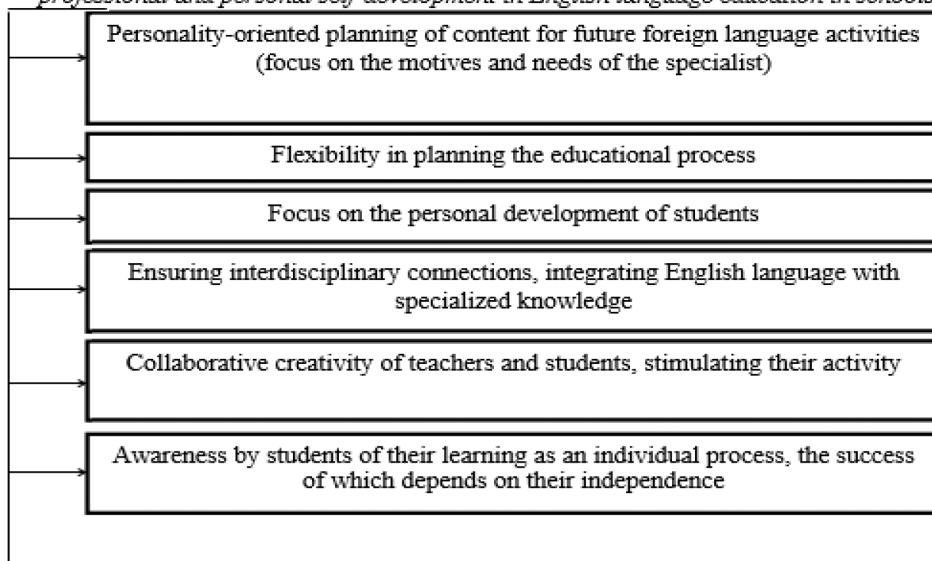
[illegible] professional and personal self-development in English language education in schools

Personality-oriented planning of content for future foreign language activities (focus on the motives and needs of the specialist)

Flexibility in planning the educational process

Focus on the personal development of students

Ensuring interdisciplinary connections, integrating English language with specialized knowledge

Collaborative creativity of teachers and students, stimulating their activity

Awareness by students of their learning as an individual process, the success of which depends on their independence